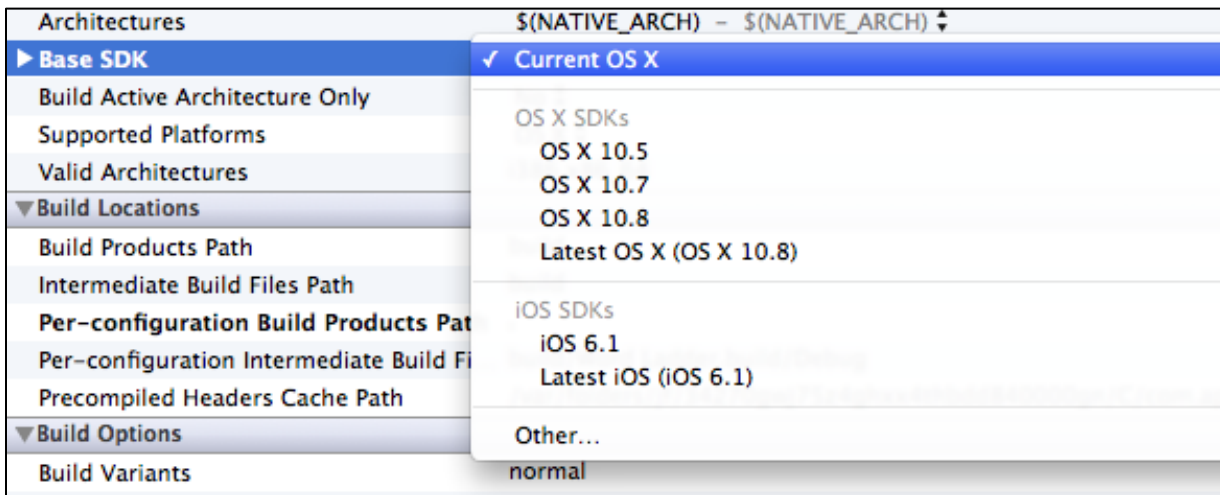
Architectures $(NATIVE_ARCH) – $(NATIVE_ARCH)

Base SDK
✓ Current OS X

Build Active Architecture Only
Supported Platforms
Valid Architectures

OS X SDKs
OS X 10.5
OS X 10.7
OS X 10.8
Latest OS X (OS X 10.8)

Build Locations
Build Products Path
Intermediate Build Files Path
Per-configuration Build Products Pat
Per-configuration Intermediate Build Fi
Precompiled Headers Cache Path

iOS SDKs
iOS 6.1
Latest iOS (iOS 6.1)

Build Options
Other...

Build Variants normal